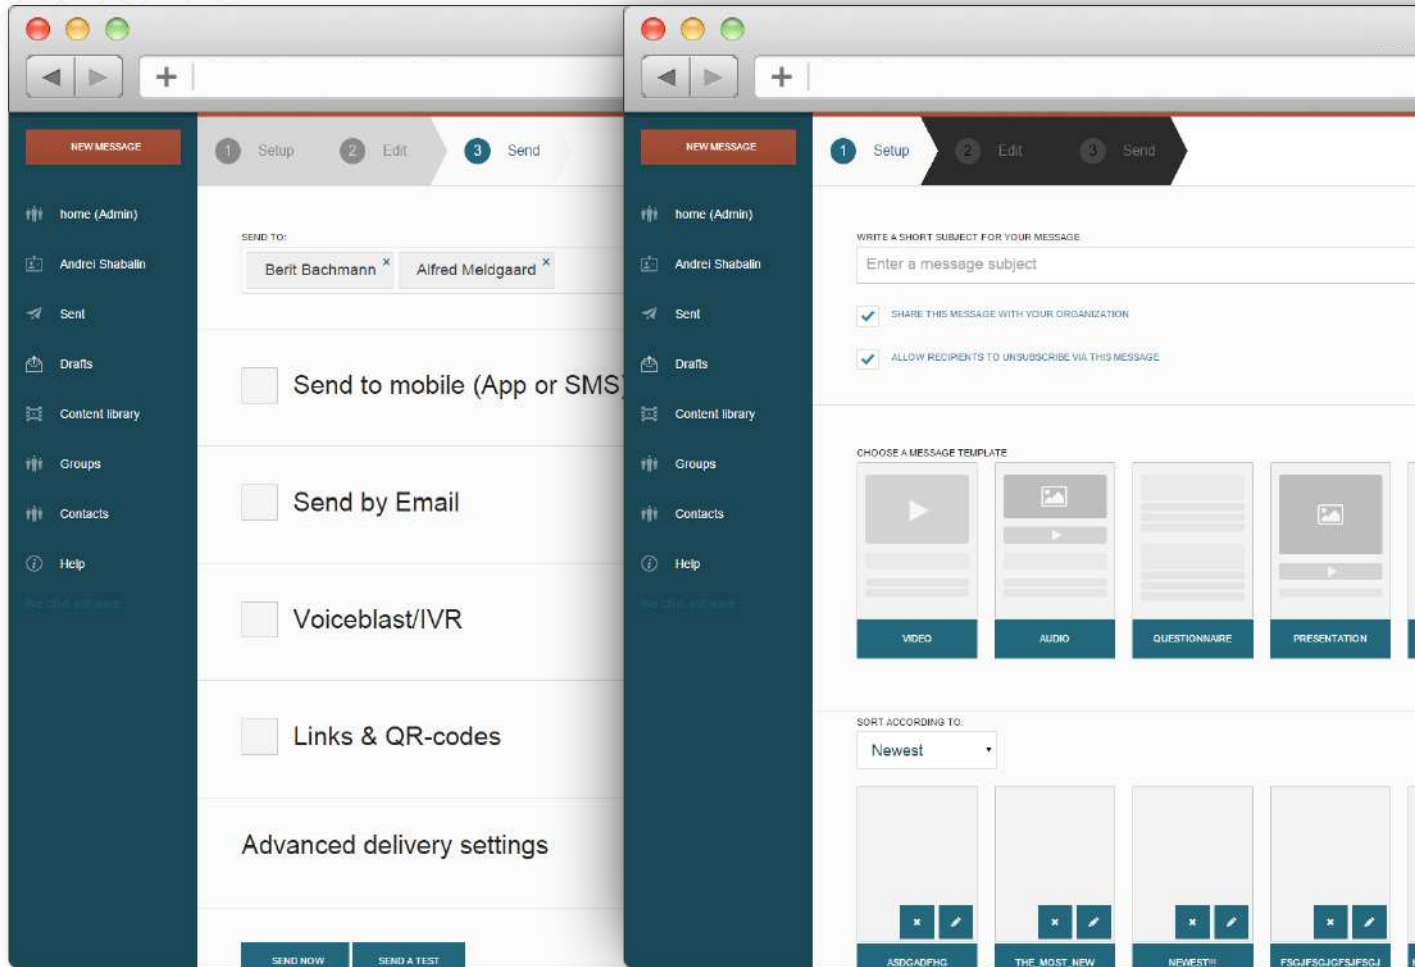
+

NEW MESSAGE

1 Setup 2 Edit 3 Send

home (Admin)
Andrei Shabalin
Sent
Drafts
Content library
Groups
Contacts
Help

SEND TO:
Berit Bachmann × Alfred Meldgaard ×

Send to mobile (App or SMS)

Send by Email

Voiceblast/IVR

Links & QR-codes

Advanced delivery settings

SEND NOW SEND A TEST

+

NEW MESSAGE

1 Setup 2 Edit 3 Send

home (Admin)
Andrei Shabalin
Sent
Drafts
Content library
Groups
Contacts
Help

WRITE A SHORT SUBJECT FOR YOUR MESSAGE
Enter a message subject

SHARE THIS MESSAGE WITH YOUR ORGANIZATION
ALLOW RECIPIENTS TO UNSUBSCRIBE VIA THIS MESSAGE

CHOOSE A MESSAGE TEMPLATE
VIDEO AUDIO QUESTIONNAIRE PRESENTATION

SORT ACCORDING TO:
Newest

ASDGADFHG THE MOST NEW NEWEST!!! FSGJFSGJGFSJFSGJ